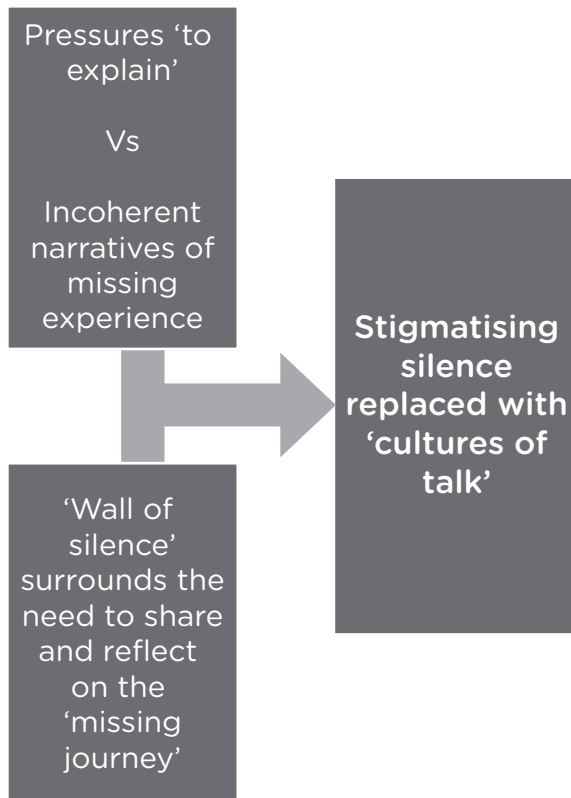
Pressures ‘to explain’

Vs

Incoherent narratives of missing experience

‘Wall of silence’ surrounds the need to share and reflect on the ‘missing journey’

Stigmatising silence replaced with ‘cultures of talk’